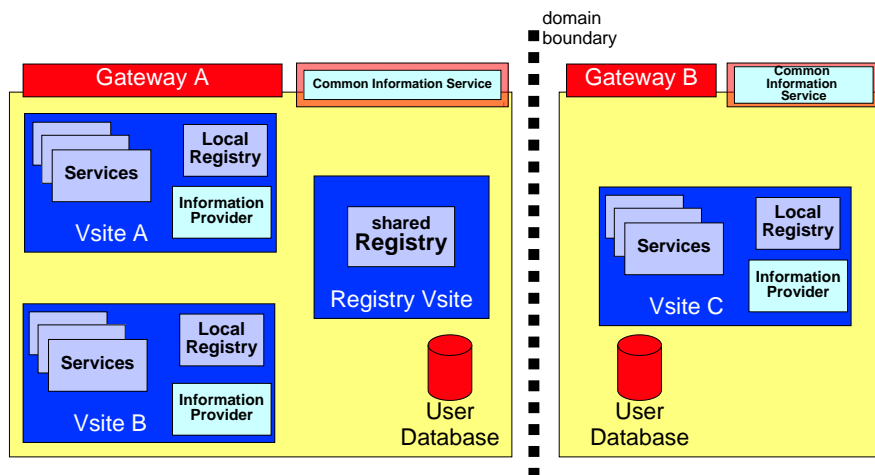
domain boundary

Gateway A

Common Information Service

Services

Local Registry

Information Provider

Vsite A

shared Registry

Registry Vsite

Services

Local Registry

Information Provider

Vsite B

User Database

Gateway B

Common Information Service

Services

Local Registry

Information Provider

Vsite C

User Database